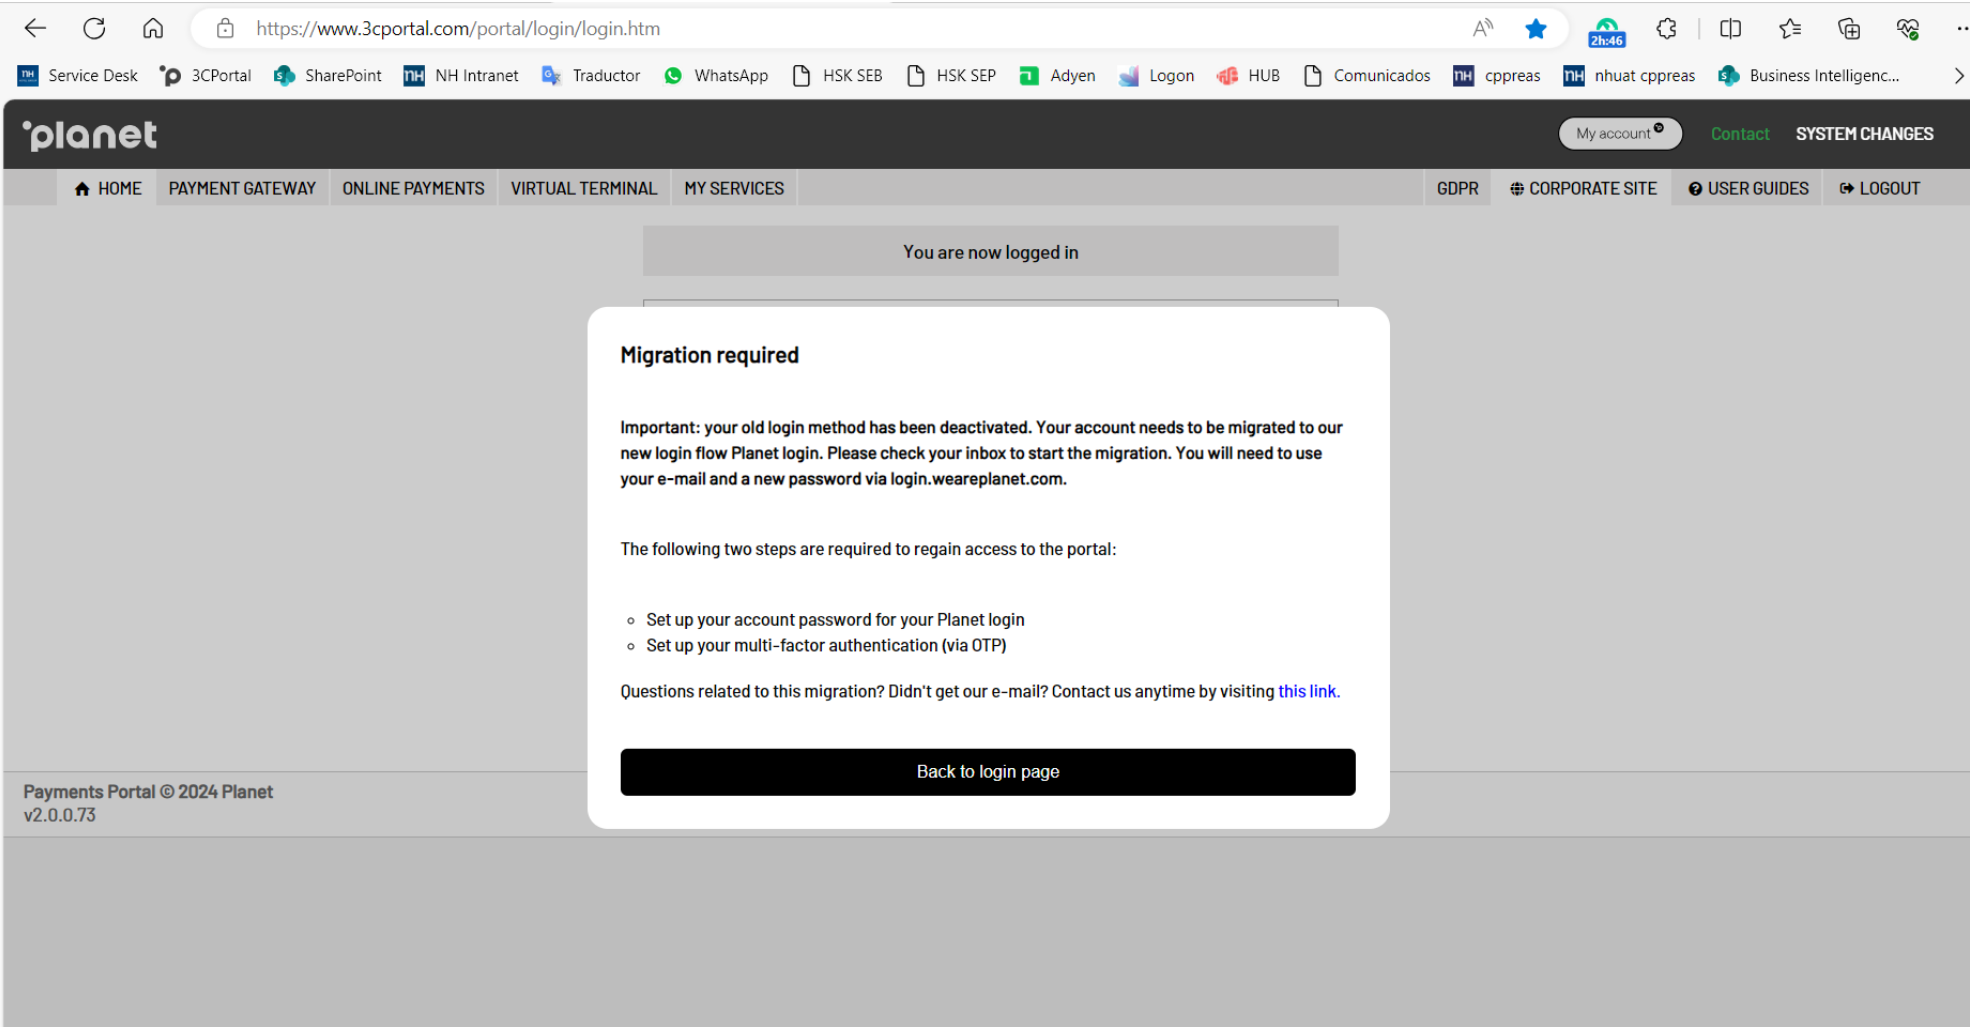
https://www.3cportal.com/portal/login/login.htm

2h:46

Service Desk 3CPortal SharePoint NH Intranet Traductor WhatsApp HSK SEB HSK SEP Adyen Logon HUB Comunicados cppreas nhuat cppreas Business Intelligenc...

planet

My account Contact SYSTEM CHANGES

HOME PAYMENT GATEWAY ONLINE PAYMENTS VIRTUAL TERMINAL MY SERVICES GDPR CORPORATE SITE USER GUIDES LOGOUT

You are now logged in

Migration required

Important: your old login method has been deactivated. Your account needs to be migrated to our new login flow Planet login. Please check your inbox to start the migration. You will need to use your e-mail and a new password via login.weareplanet.com.

The following two steps are required to regain access to the portal:

- Set up your account password for your Planet login
- Set up your multi-factor authentication (via OTP)

Questions related to this migration? Didn't get our e-mail? Contact us anytime by visiting this link.

Back to login page

Payments Portal © 2024 Planet
v2.0.0.73